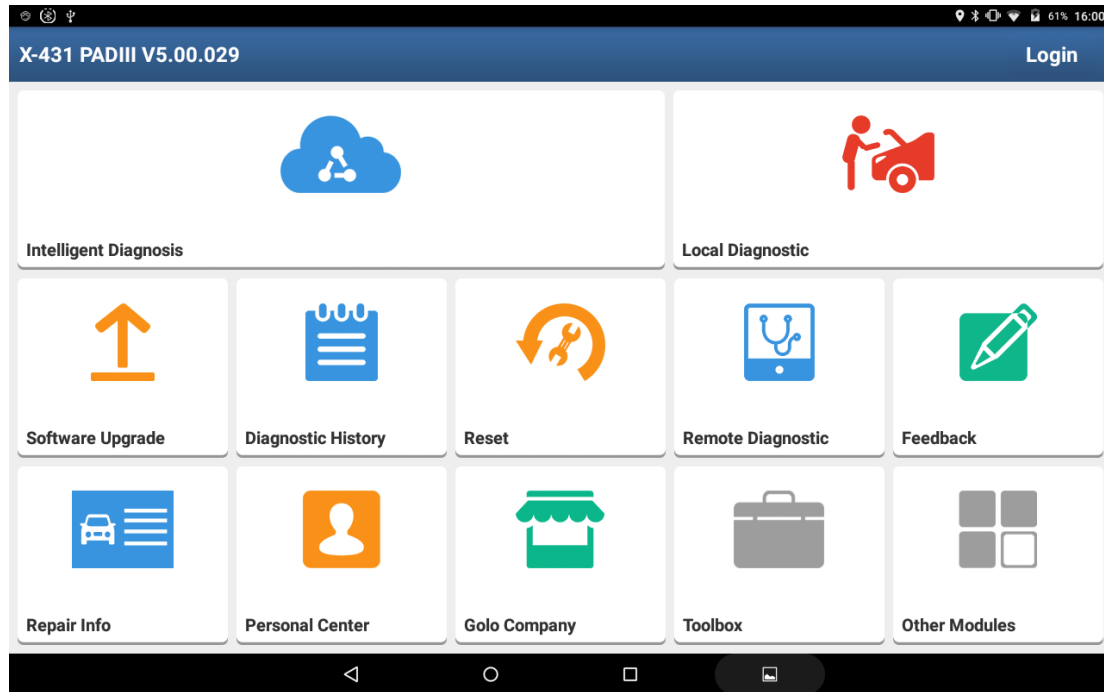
61% 16:00

X-431 PADIII V5.00.029

Login

Intelligent Diagnosis

Local Diagnostic

Software Upgrade

Diagnostic History

Reset

Remote Diagnostic

Feedback

Repair Info

Personal Center

Golo Company

Toolbox

Other Modules